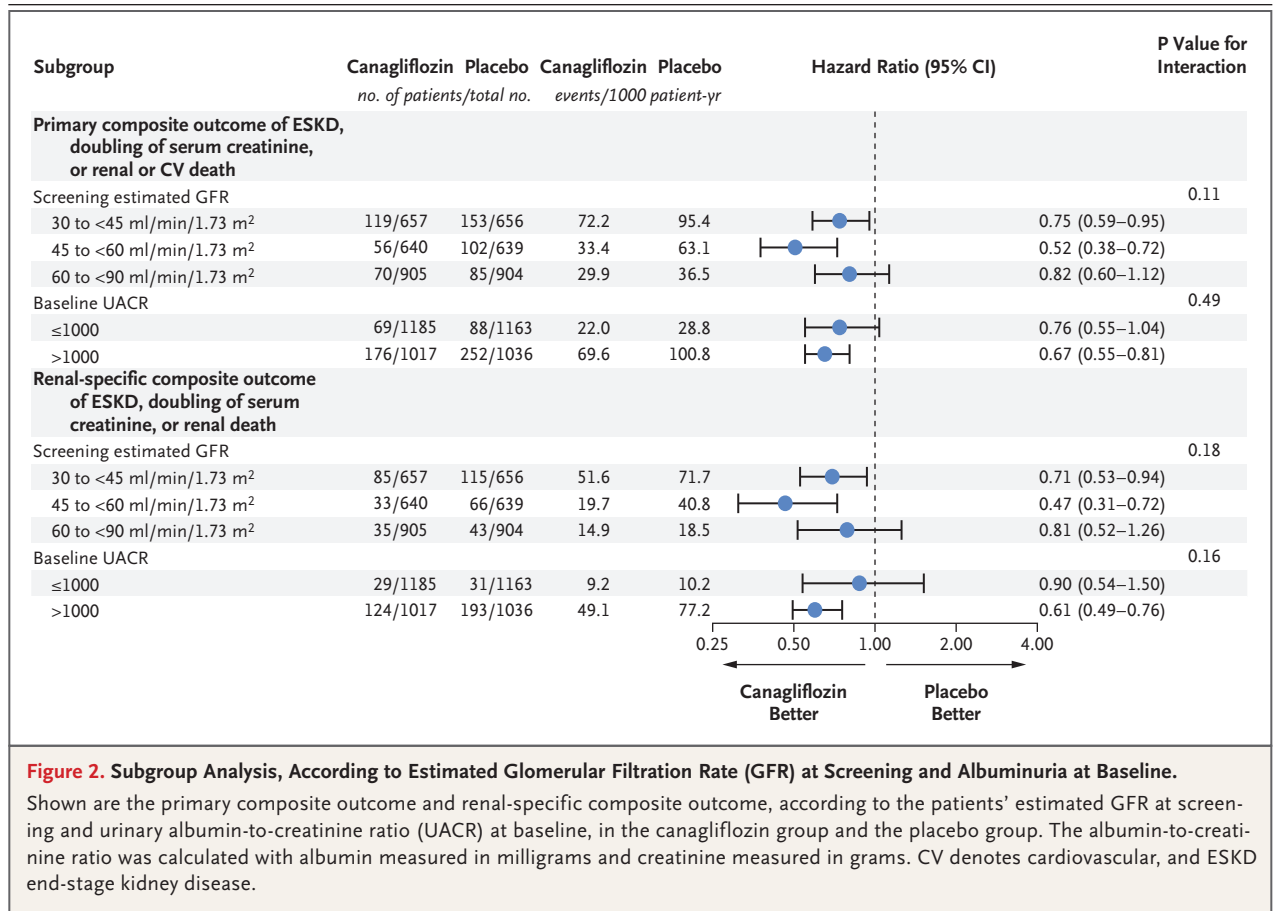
| Subgroup | Canagliflozin | Placebo | Canagliflozin | Placebo | Hazard Ratio (95% CI) | P Value for Interaction |
|---|---|---|---|---|---|---|
| | no. of patients/total no. | | events/1000 patient-yr | | | |
| **Primary composite outcome of ESKD, doubling of serum creatinine, or renal or CV death** | | | | | | |
| Screening estimated GFR | | | | | | 0.11 |
| 30 to <45 ml/min/1.73 m$^2$ | 119/657 | 153/656 | 72.2 | 95.4 | 0.75 (0.59–0.95) | |
| 45 to <60 ml/min/1.73 m$^2$ | 56/640 | 102/639 | 33.4 | 63.1 | 0.52 (0.38–0.72) | |
| 60 to <90 ml/min/1.73 m$^2$ | 70/905 | 85/904 | 29.9 | 36.5 | 0.82 (0.60–1.12) | |
| Baseline UACR | | | | | | 0.49 |
| ≤1000 | 69/1185 | 88/1163 | 22.0 | 28.8 | 0.76 (0.55–1.04) | |
| >1000 | 176/1017 | 252/1036 | 69.6 | 100.8 | 0.67 (0.55–0.81) | |
| **Renal-specific composite outcome of ESKD, doubling of serum creatinine, or renal death** | | | | | | |
| Screening estimated GFR | | | | | | 0.18 |
| 30 to <45 ml/min/1.73 m$^2$ | 85/657 | 115/656 | 51.6 | 71.7 | 0.71 (0.53–0.94) | |
| 45 to <60 ml/min/1.73 m$^2$ | 33/640 | 66/639 | 19.7 | 40.8 | 0.47 (0.31–0.72) | |
| 60 to <90 ml/min/1.73 m$^2$ | 35/905 | 43/904 | 14.9 | 18.5 | 0.81 (0.52–1.26) | |
| Baseline UACR | | | | | | 0.16 |
| ≤1000 | 29/1185 | 31/1163 | 9.2 | 10.2 | 0.90 (0.54–1.50) | |
| >1000 | 124/1017 | 193/1036 | 49.1 | 77.2 | 0.61 (0.49–0.76) | |

0.25 0.50 1.00 2.00 4.00

Canagliflozin Better Placebo Better

**Figure 2. Subgroup Analysis, According to Estimated Glomerular Filtration Rate (GFR) at Screening and Albuminuria at Baseline.**
Shown are the primary composite outcome and renal-specific composite outcome, according to the patients' estimated GFR at screening and urinary albumin-to-creatinine ratio (UACR) at baseline, in the canagliflozin group and the placebo group. The albumin-to-creatinine ratio was calculated with albumin measured in milligrams and creatinine measured in grams. CV denotes cardiovascular, and ESKD end-stage kidney disease.